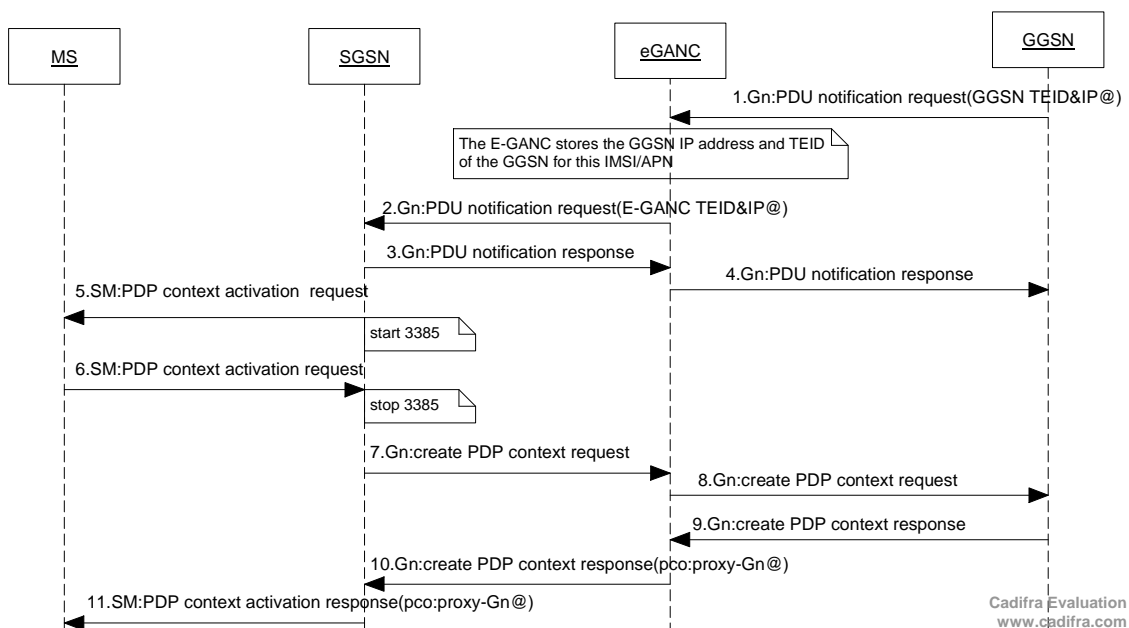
MS

SGSN

eGANC

GGSN

1.Gn:PDU notification request(GGSN TEID&IP@)

The E-GANC stores the GGSN IP address and TEID of the GGSN for this IMSI/APN

2.Gn:PDU notification request(E-GANC TEID&IP@)

3.Gn:PDU notification response

4.Gn:PDU notification response

5.SM:PDP context activation request

start 3385

6.SM:PDP context activation request

stop 3385

7.Gn:create PDP context request

8.Gn:create PDP context request

9.Gn:create PDP context response

10.Gn:create PDP context response(pco:proxy-Gn@)

11.SM:PDP context activation response(pco:proxy-Gn@)

Cadifra Evaluation
www.cadifra.com